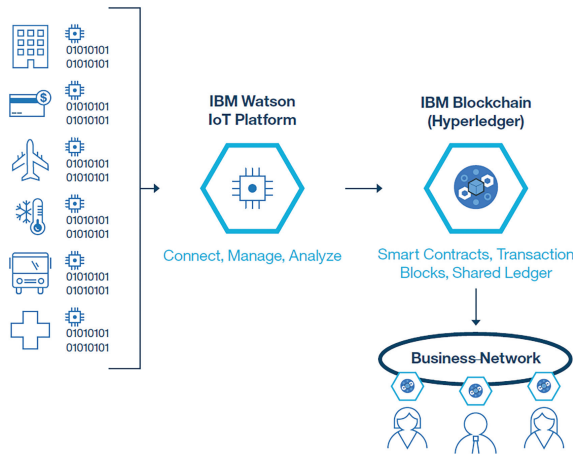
01010101
01010101

01010101
01010101

01010101
01010101

01010101
01010101

01010101
01010101

01010101
01010101

IBM Watson
IoT Platform

Connect, Manage, Analyze

IBM Blockchain
(Hyperledger)

Smart Contracts, Transaction
Blocks, Shared Ledger

Business Network